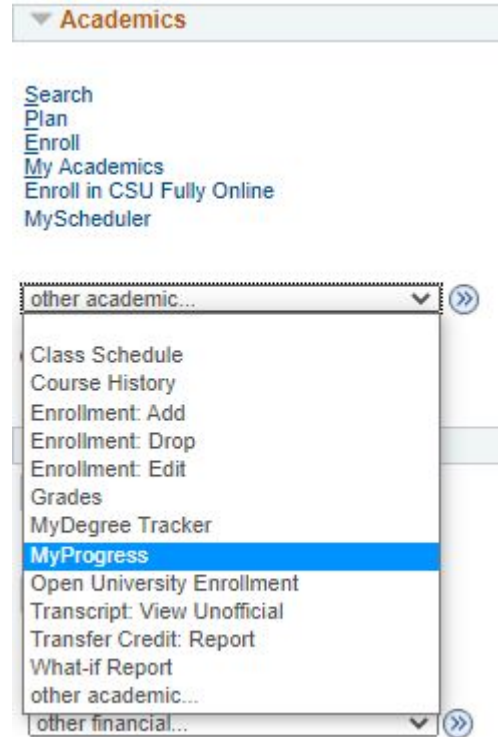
Academics

Search
Plan
Enroll
My Academics
Enroll in CSU Fully Online
MyScheduler

other academic...

Class Schedule
Course History
Enrollment: Add
Enrollment: Drop
Enrollment: Edit
Grades
MyDegree Tracker
MyProgress
Open University Enrollment
Transcript: View Unofficial
Transfer Credit: Report
What-if Report
other academic...

other financial...